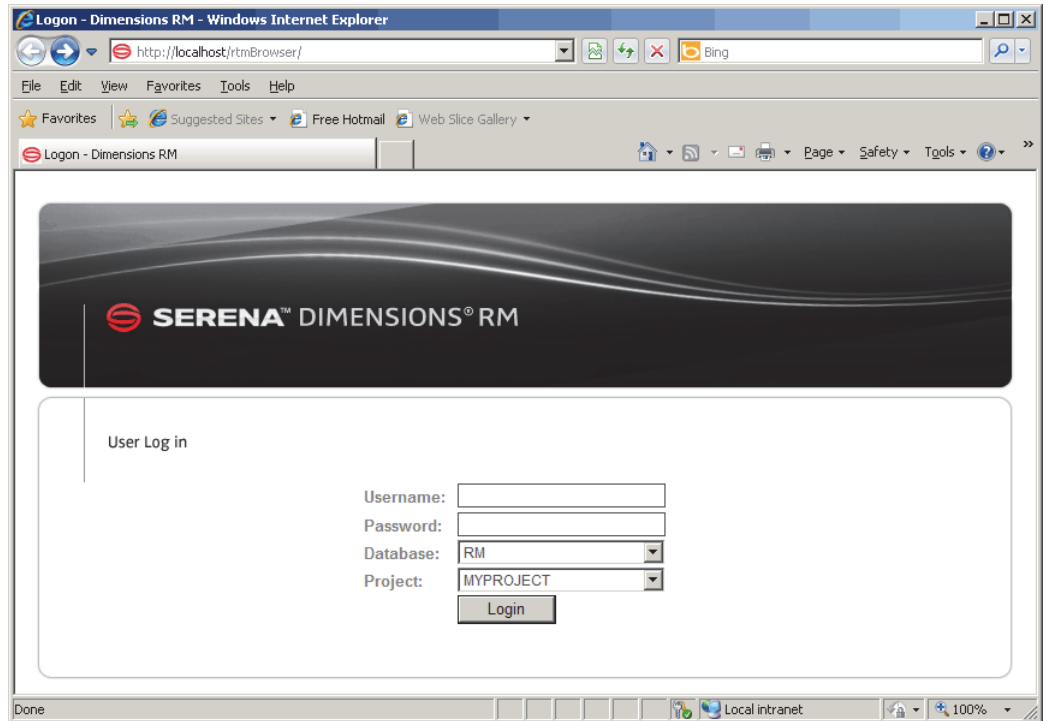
Logon - Dimensions RM - Windows Internet Explorer

http://localhost/rtmBrowser/

Bing

File Edit View Favorites Tools Help

Favorites Suggested Sites ▾ Free Hotmail Web Slice Gallery ▾

Logon - Dimensions RM

Page ▾ Safety ▾ Tools ▾

SERENA™ DIMENSIONS® RM

User Log in

Username:

Password:

Database: RM

Project: MYPROJECT

Login

Done

Local intranet

100%